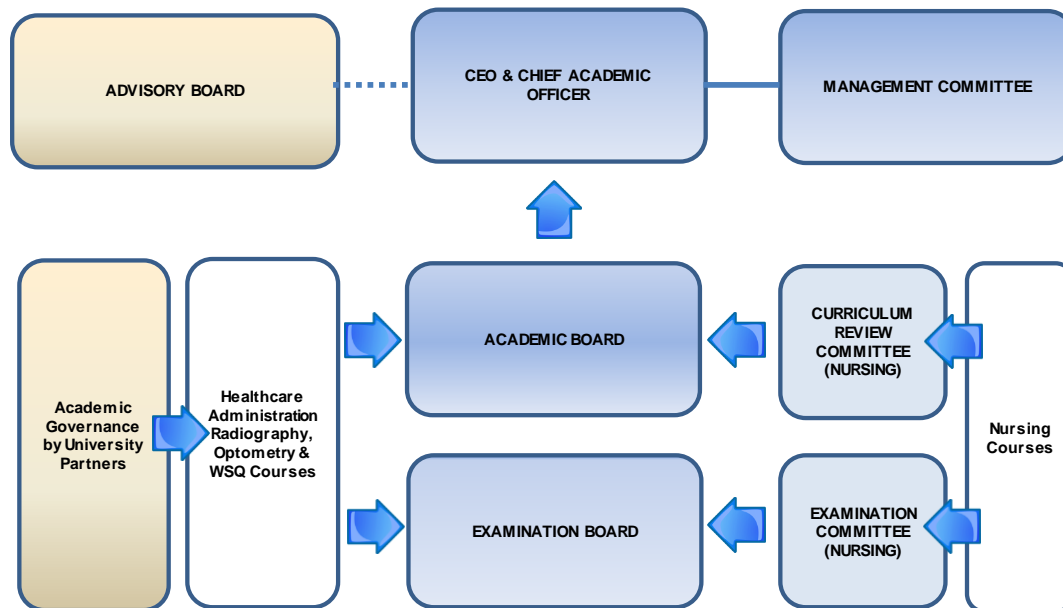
ADVISORY BOARD

CEO & CHIEF ACADEMIC OFFICER

MANAGEMENT COMMITTEE

Academic Governance by University Partners

Healthcare Administration Radiography, Optometry & WSQ Courses

ACADEMIC BOARD

CURRICULUM REVIEW COMMITTEE (NURSING)

Nursing Courses

EXAMINATION BOARD

EXAMINATION COMMITTEE (NURSING)